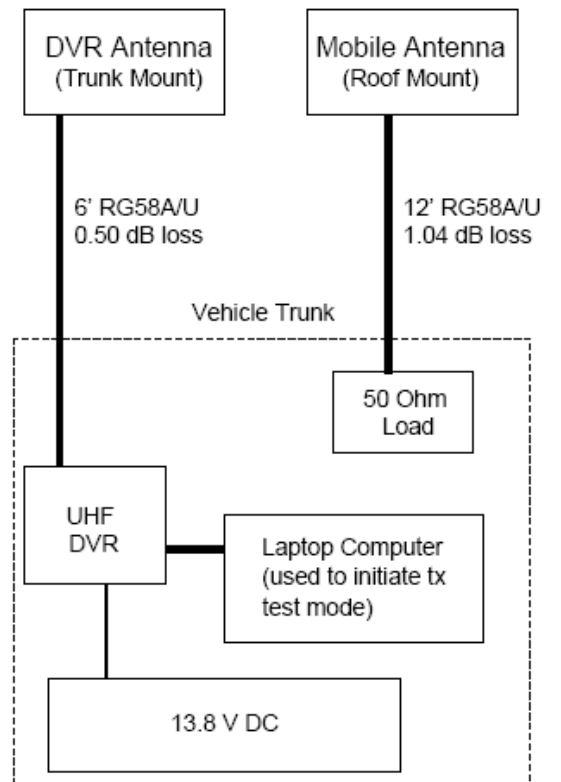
DVR Antenna
(Trunk Mount)

Mobile Antenna
(Roof Mount)

6' RG58A/U
0.50 dB loss

12' RG58A/U
1.04 dB loss

Vehicle Trunk

50 Ohm
Load

UHF
DVR

Laptop Computer
(used to initiate tx
test mode)

13.8 V DC